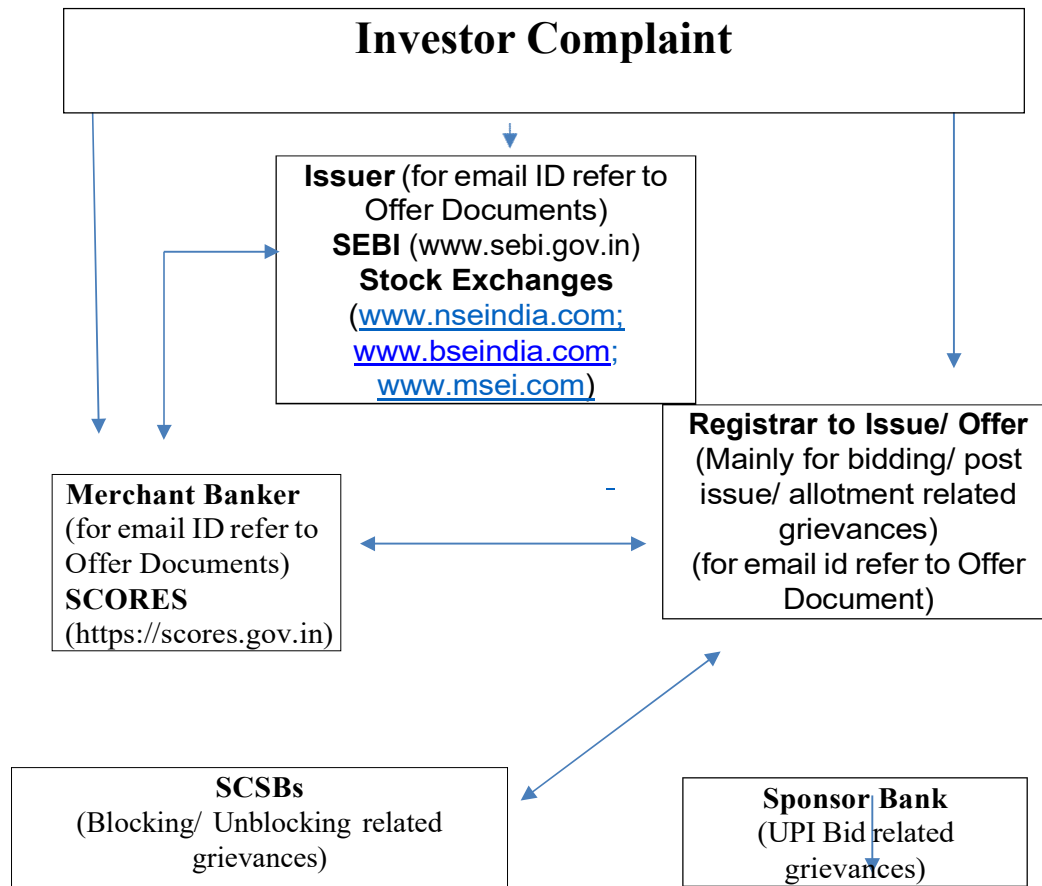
Investor Complaint

Issuer (for email ID refer to Offer Documents)
SEBI (www.sebi.gov.in)
Stock Exchanges
(www.nseindia.com; www.bseindia.com; www.msei.com)

Merchant Banker
(for email ID refer to Offer Documents)
SCORES
(https://scores.gov.in)

Registrar to Issue/ Offer
(Mainly for bidding/ post issue/ allotment related grievances)
(for email id refer to Offer Document)

SCSBs
(Blocking/ Unblocking related grievances)

Sponsor Bank
(UPI Bid related grievances)